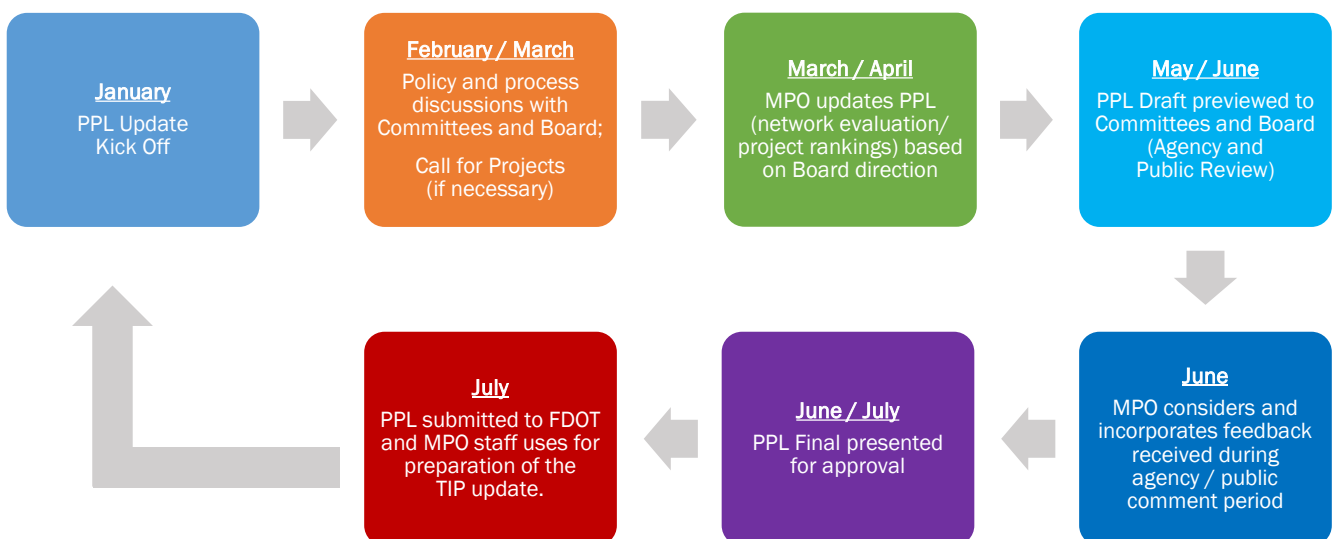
January
PPL Update Kick Off

February / March
Policy and process discussions with Committees and Board;

Call for Projects (if necessary)

March / April
MPO updates PPL (network evaluation/ project rankings) based on Board direction

May / June
PPL Draft previewed to Committees and Board (Agency and Public Review)

June
MPO considers and incorporates feedback received during agency / public comment period

June / July
PPL Final presented for approval

July
PPL submitted to FDOT and MPO staff uses for preparation of the TIP update.